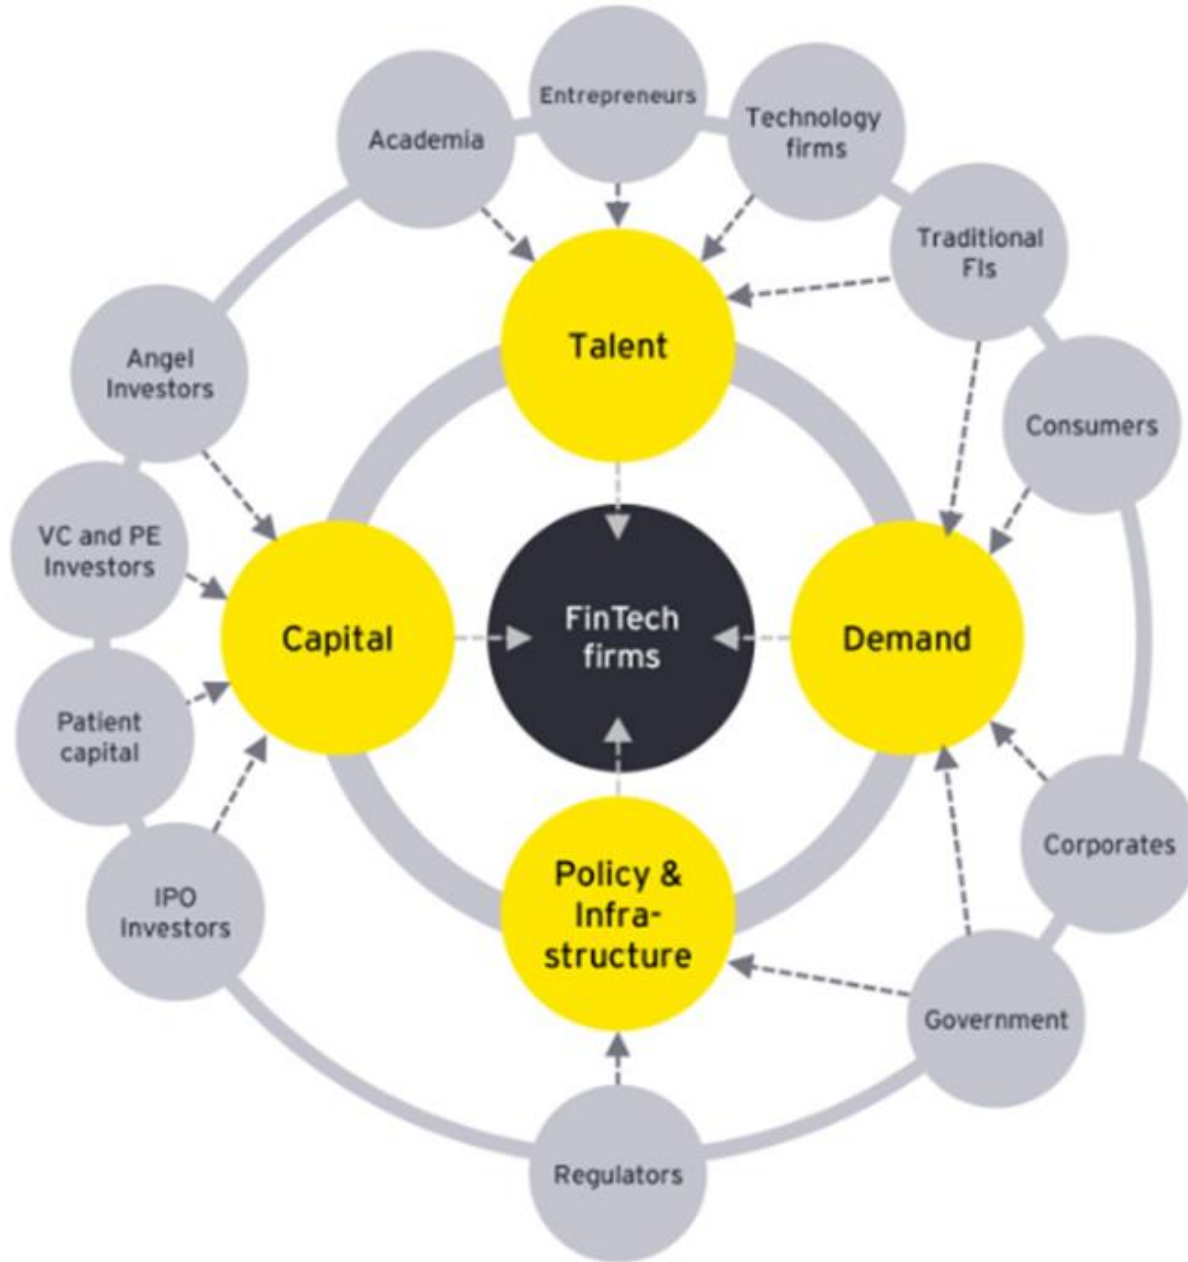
Entrepreneurs

Academia

Technology firms

Traditional FIs

Angel Investors

Talent

Consumers

VC and PE Investors

Capital

FinTech firms

Demand

Patient capital

Corporates

IPO Investors

Policy & Infra-structure

Government

Regulators